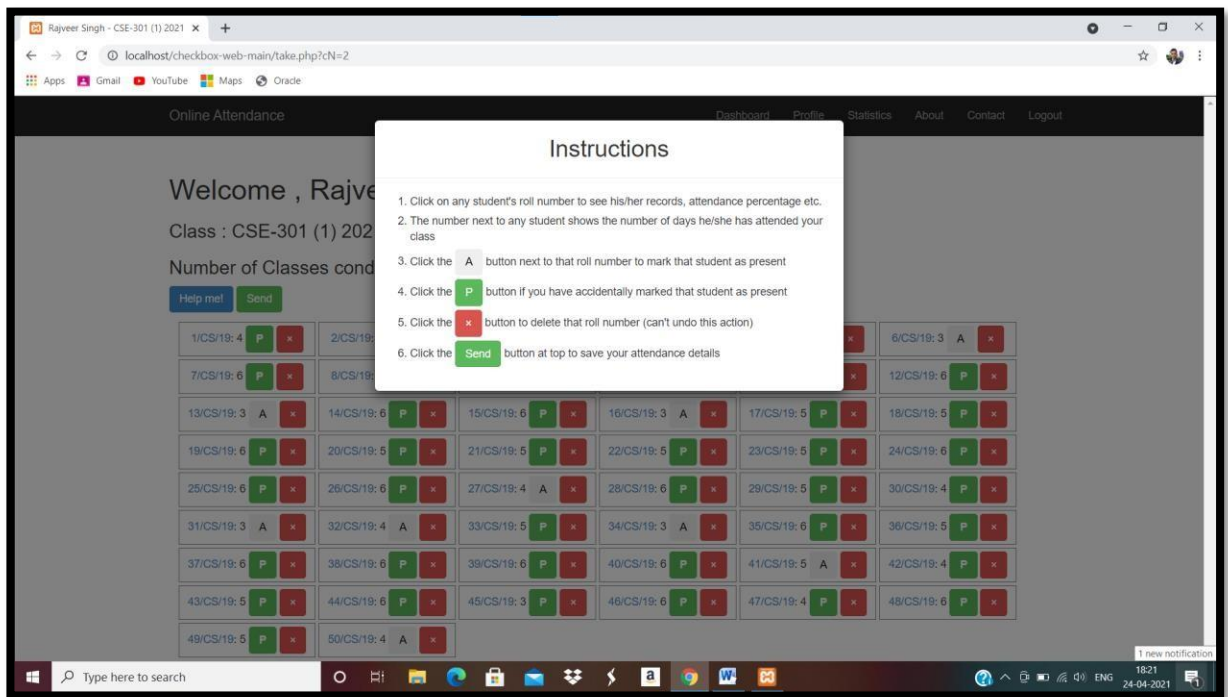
Rajveer Singh - CSE-301 (1) 2021 ×

localhost/checkbox-web-main/take.php?cN=2

Apps Gmail YouTube Maps Oracle

Online Attendance

Dashboard Profile Statistics About Contact Logout

Welcome , Rajve

Class : CSE-301 (1) 202

Number of Classes cond

Help me! Send

Instructions

1. Click on any student's roll number to see his/her records, attendance percentage etc.
2. The number next to any student shows the number of days he/she has attended your class
3. Click the A button next to that roll number to mark that student as present
4. Click the P button if you have accidentally marked that student as present
5. Click the × button to delete that roll number (can't undo this action)
6. Click the Send button at top to save your attendance details

| | | | | | |
|---|---|---|---|---|---|
| 1/CS/19: 4 P × | 2/CS/19: | | | × | 6/CS/19: 3 A × |
| 7/CS/19: 6 P × | 8/CS/19: | | | × | 12/CS/19: 6 P × |
| 13/CS/19: 3 A × | 14/CS/19: 6 P × | 15/CS/19: 6 P × | 16/CS/19: 3 A × | 17/CS/19: 5 P × | 18/CS/19: 5 P × |
| 19/CS/19: 6 P × | 20/CS/19: 5 P × | 21/CS/19: 5 P × | 22/CS/19: 5 P × | 23/CS/19: 5 P × | 24/CS/19: 6 P × |
| 25/CS/19: 6 P × | 26/CS/19: 6 P × | 27/CS/19: 4 A × | 28/CS/19: 6 P × | 29/CS/19: 5 P × | 30/CS/19: 4 P × |
| 31/CS/19: 3 A × | 32/CS/19: 4 A × | 33/CS/19: 5 P × | 34/CS/19: 3 A × | 35/CS/19: 6 P × | 36/CS/19: 5 P × |
| 37/CS/19: 6 P × | 38/CS/19: 6 P × | 39/CS/19: 6 P × | 40/CS/19: 6 P × | 41/CS/19: 5 A × | 42/CS/19: 4 P × |
| 43/CS/19: 5 P × | 44/CS/19: 6 P × | 45/CS/19: 3 P × | 46/CS/19: 6 P × | 47/CS/19: 4 P × | 48/CS/19: 6 P × |
| 49/CS/19: 5 P × | 50/CS/19: 4 A × | | | | |

1 new notification

Type here to search

ENG 18:21 24-04-2021